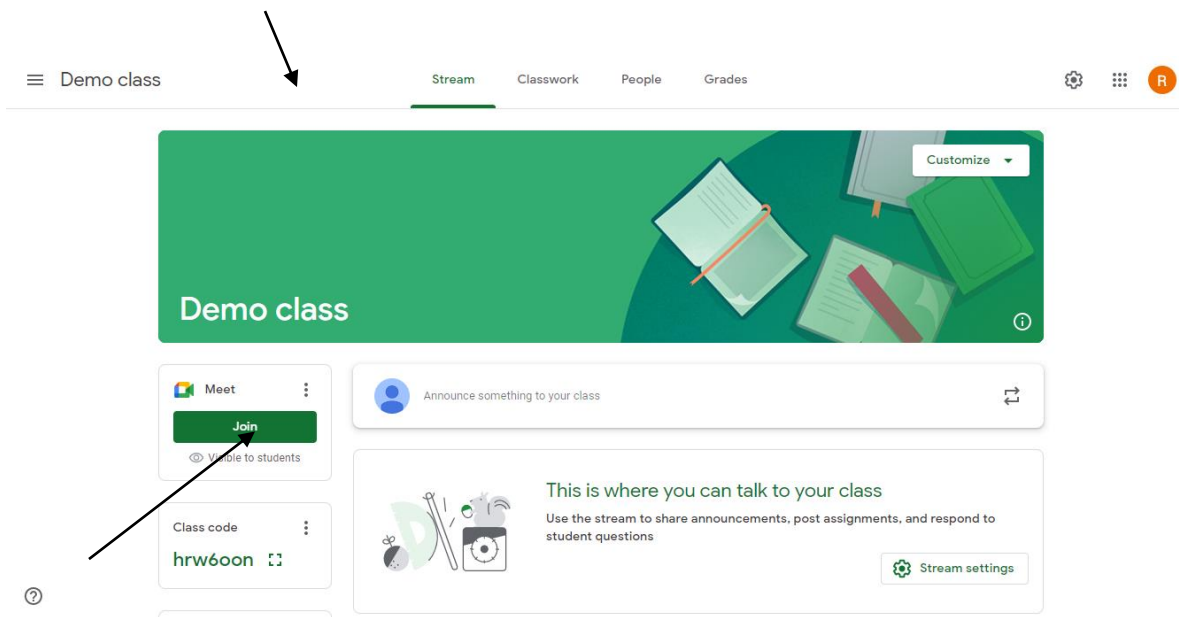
Demo class

Stream Classwork People Grades

R

Customize

Demo class

Meet

Join

Visible to students

Announce something to your class

This is where you can talk to your class

Use the stream to share announcements, post assignments, and respond to student questions

Class code

hrw6oon

Stream settings